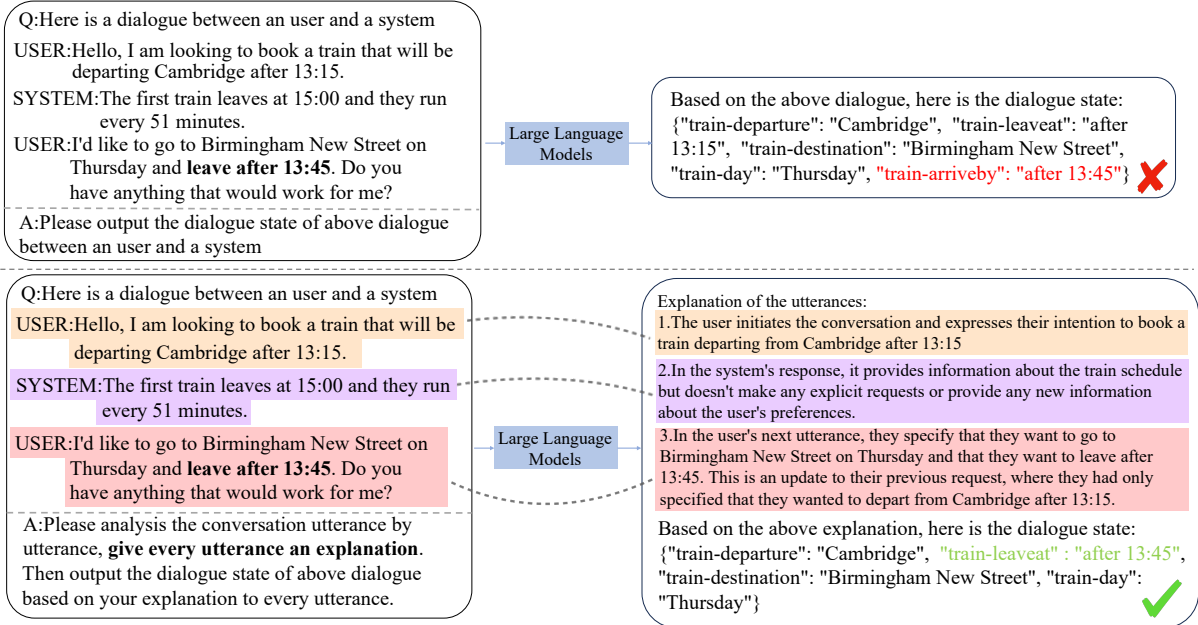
Q:Here is a dialogue between an user and a system

USER:Hello, I am looking to book a train that will be departing Cambridge after 13:15.

SYSTEM:The first train leaves at 15:00 and they run every 51 minutes.

USER:I'd like to go to Birmingham New Street on Thursday and **leave after 13:45**. Do you have anything that would work for me?

A:Please output the dialogue state of above dialogue between an user and a system

Large Language Models

Based on the above dialogue, here is the dialogue state: {"train-departure": "Cambridge", "train-leaveat": "after 13:15", "train-destination": "Birmingham New Street", "train-day": "Thursday", "train-arriveby": "after 13:45"}

Q:Here is a dialogue between an user and a system

USER:Hello, I am looking to book a train that will be departing Cambridge after 13:15.

SYSTEM:The first train leaves at 15:00 and they run every 51 minutes.

USER:I'd like to go to Birmingham New Street on Thursday and **leave after 13:45**. Do you have anything that would work for me?

A:Please analysis the conversation utterance by utterance, **give every utterance an explanation**. Then output the dialogue state of above dialogue based on your explanation to every utterance.

Large Language Models

Explanation of the utterances:

1.The user initiates the conversation and expresses their intention to book a train departing from Cambridge after 13:15

2.In the system's response, it provides information about the train schedule but doesn't make any explicit requests or provide any new information about the user's preferences.

3.In the user's next utterance, they specify that they want to go to Birmingham New Street on Thursday and that they want to leave after 13:45. This is an update to their previous request, where they had only specified that they wanted to depart from Cambridge after 13:15.

Based on the above explanation, here is the dialogue state: {"train-departure": "Cambridge", "train-leaveat" : "after 13:45", "train-destination": "Birmingham New Street", "train-day": "Thursday"}